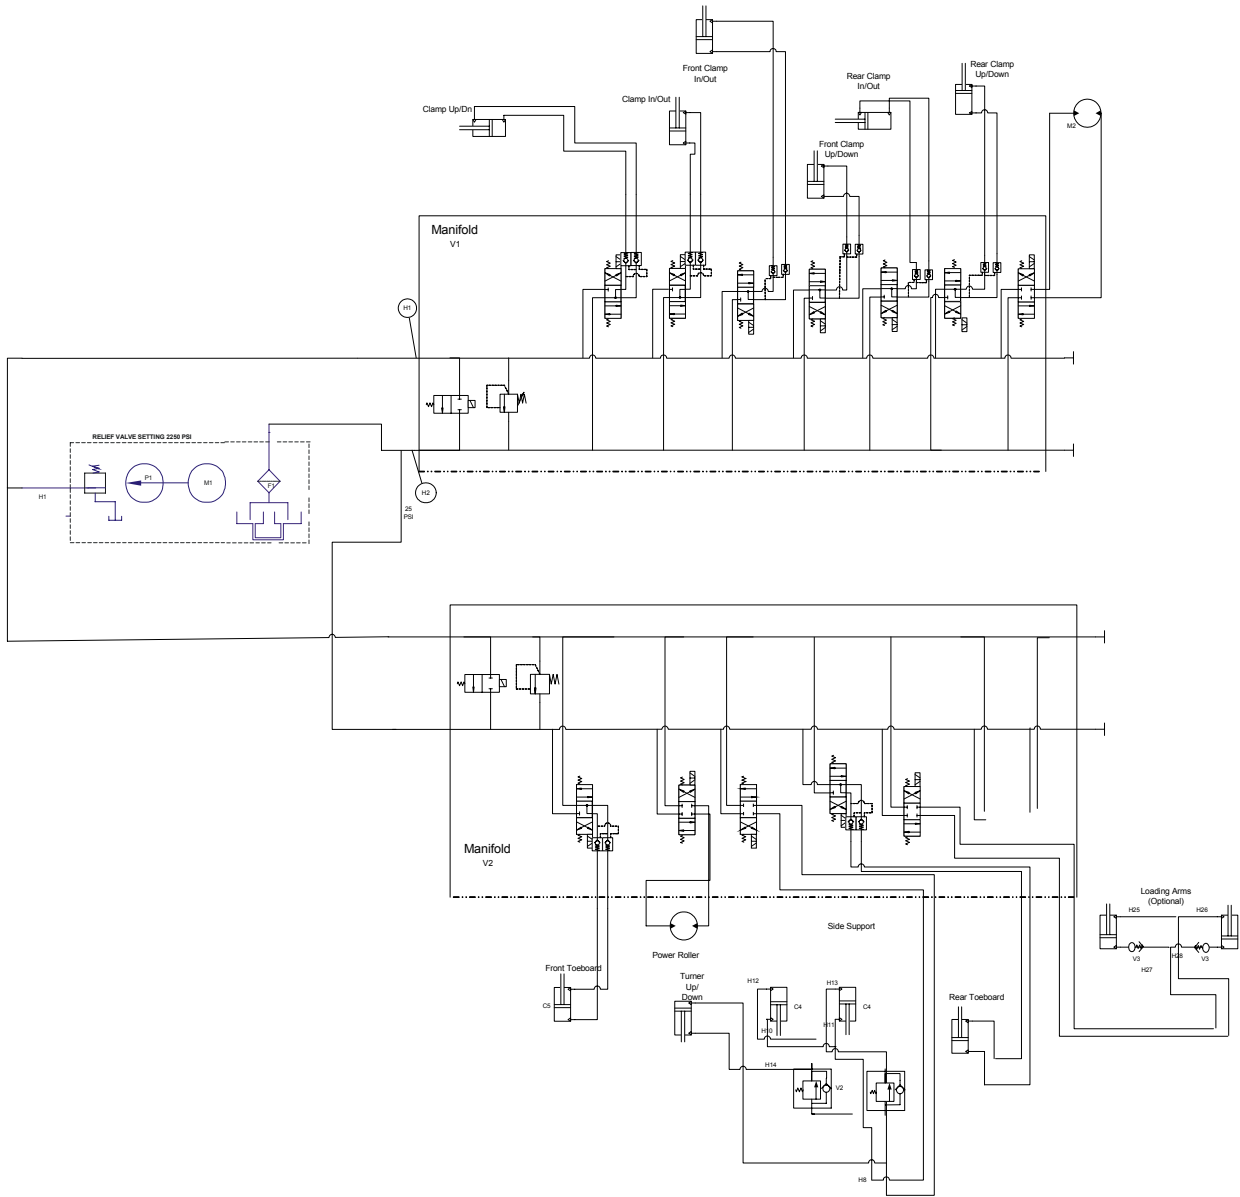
Front Clamp In/Out

Rear Clamp Up/Down

Rear Clamp In/Out

Clamp Up/Dn

Clamp In/Out

M2

Front Clamp Up/Down

Manifold
V1

H1

RELIEF VALVE SETTING 2250 PSI

P1

M1

F1

H1

H2

25 PSI

Manifold
V2

Loading Arms (Optional)

H25

H26

V3

H27

H28

V3

Side Support

Power Roller

Front Toeboard

C5

Turner Up/ Down

H12

C4

H13

C4

H10

H11

Rear Toeboard

H14

V2

H8